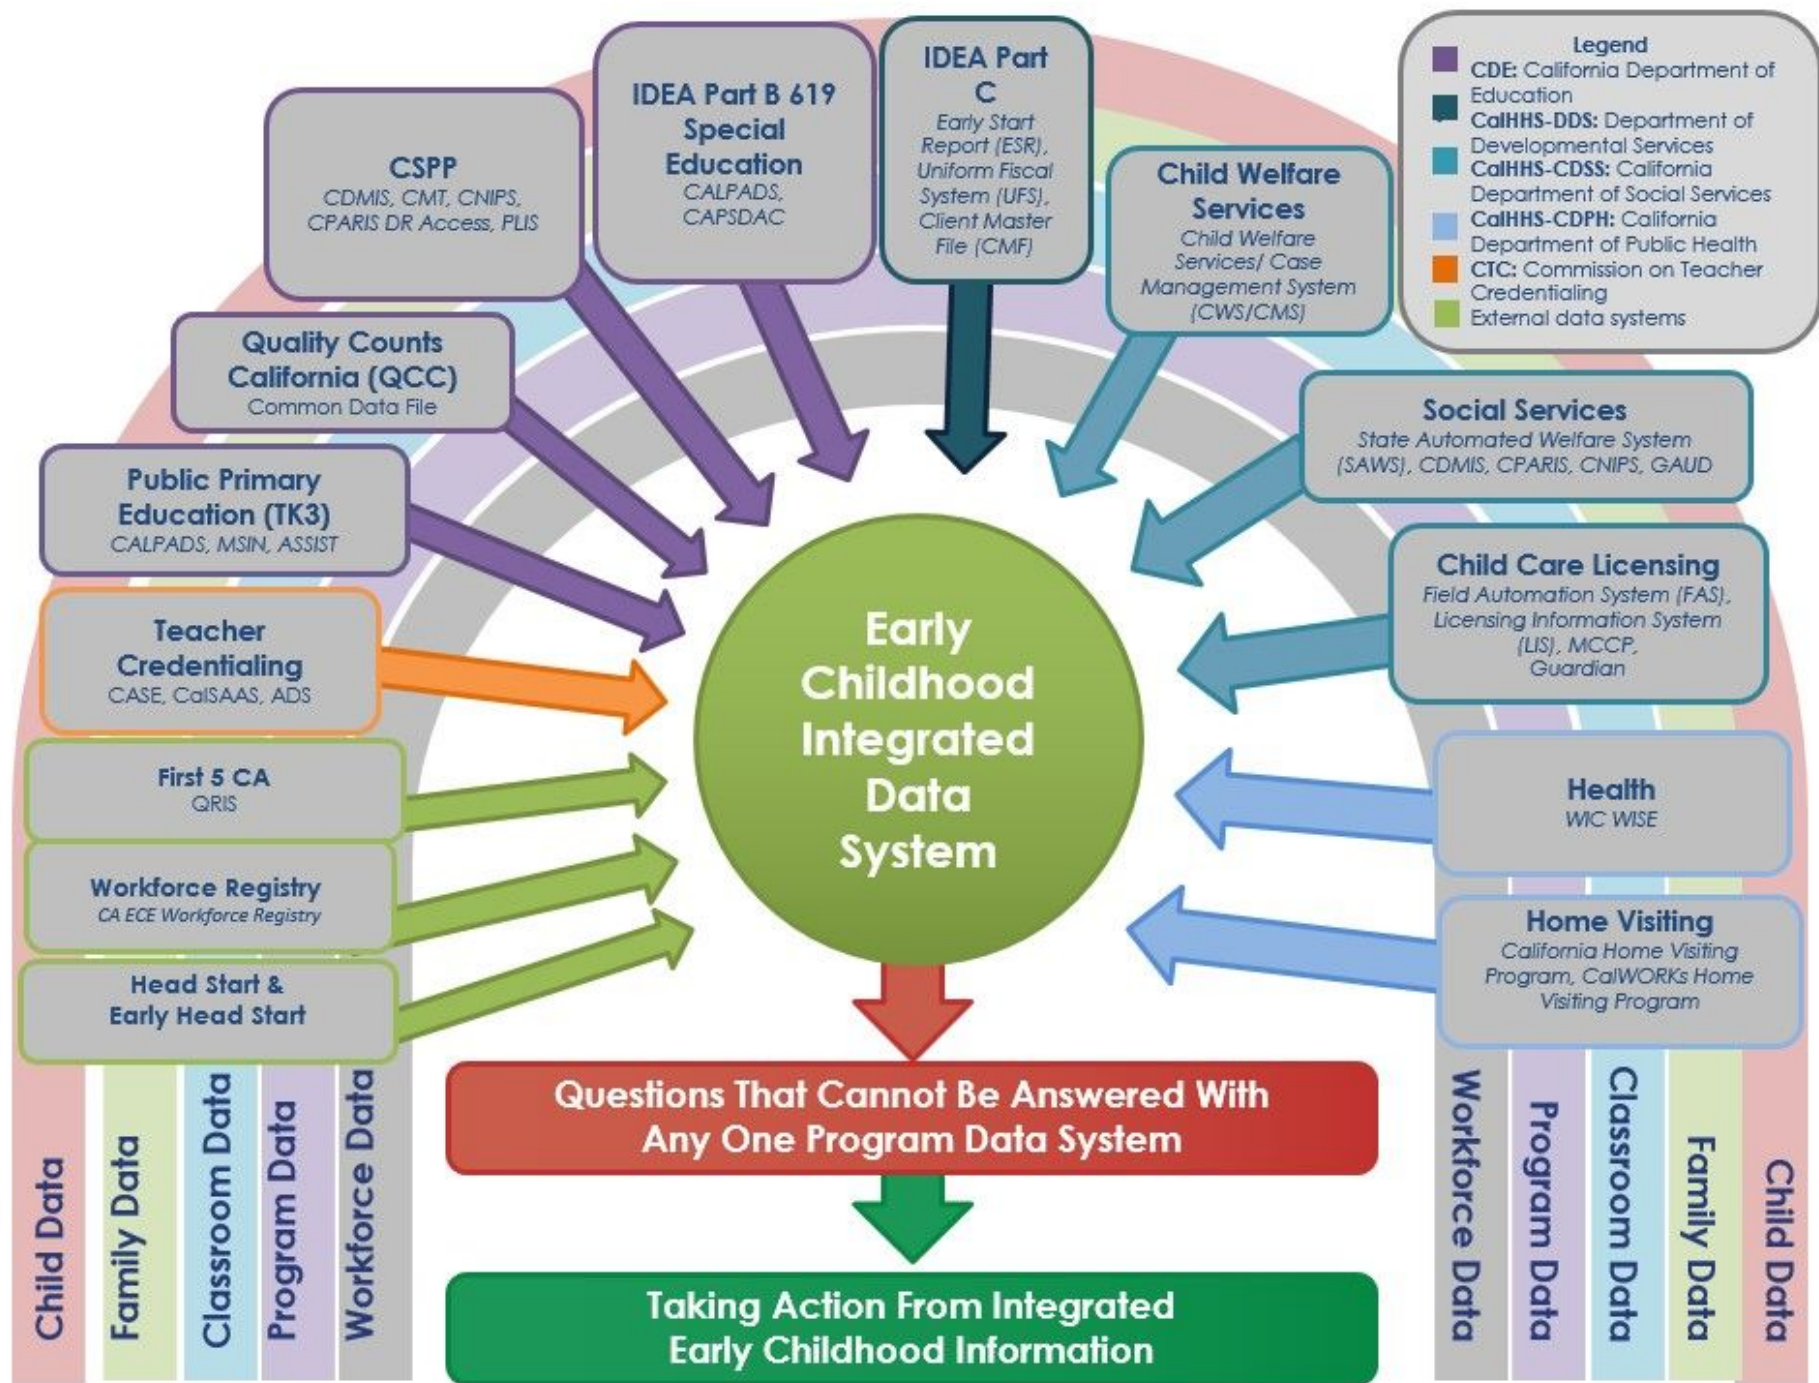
Legend
CDE: California Department of Education
CalHHS-DDS: Department of Developmental Services
CalHHS-CDSS: California Department of Social Services
CalHHS-CDPH: California Department of Public Health
CTC: Commission on Teacher Credentialing
External data systems

CSPP
CDMIS, CMT, CNIPS, CPARIS DR Access, PLIS

IDEA Part B 619 Special Education
CALPADS, CAPSDAC

IDEA Part C
Early Start Report (ESR), Uniform Fiscal System (UFS), Client Master File (CMF)

Child Welfare Services
Child Welfare Services/ Case Management System (CWS/CMS)

Quality Counts California (QCC)
Common Data File

Social Services
State Automated Welfare System (SAWS), CDMIS, CPARIS, CNIPS, GAUD

Public Primary Education (TK3)
CALPADS, MSIN, ASSIST

Child Care Licensing
Field Automation System (FAS), Licensing Information System (LIS), MCCP, Guardian

Teacher Credentialing
CASE, CalSAAS, ADS

Early Childhood Integrated Data System

First 5 CA
QRIS

Health
WIC WISE

Workforce Registry
CA ECE Workforce Registry

Home Visiting
California Home Visiting Program, CalWORKs Home Visiting Program

Head Start & Early Head Start

Questions That Cannot Be Answered With Any One Program Data System

Taking Action From Integrated Early Childhood Information

Child Data
Family Data
Classroom Data
Program Data
Workforce Data

Workforce Data
Program Data
Classroom Data
Family Data
Child Data